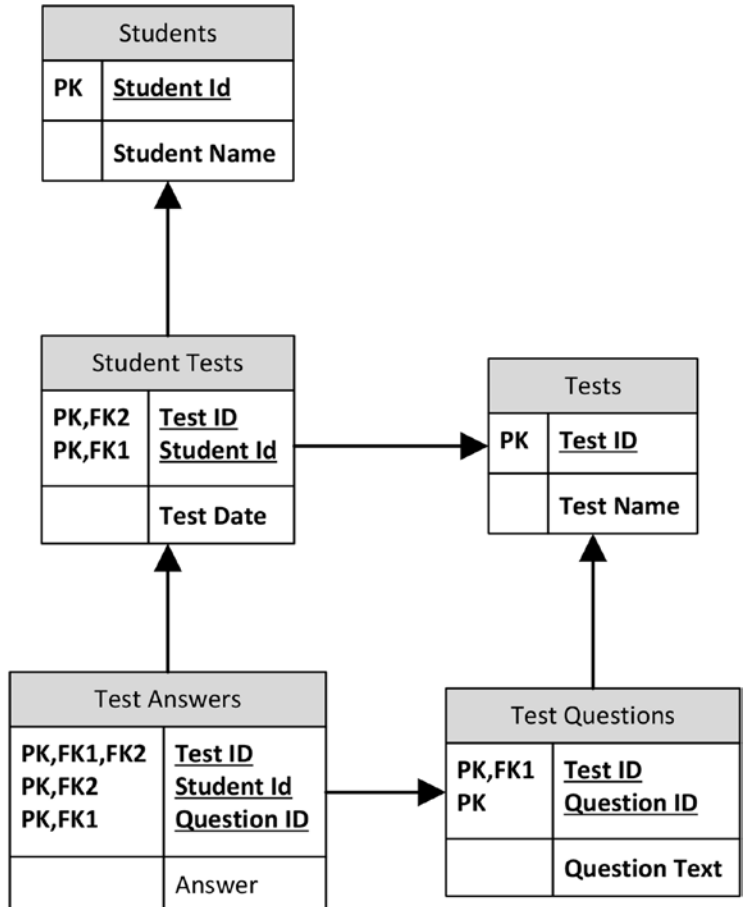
Students

| PK | Student Id |
|---|---|
| | Student Name |

Student Tests

| PK,FK2<br>PK,FK1 | Test ID<br>Student Id |
|---|---|
| | Test Date |

Tests

| PK | Test ID |
|---|---|
| | Test Name |

Test Answers

| PK,FK1,FK2<br>PK,FK2<br>PK,FK1 | Test ID<br>Student Id<br>Question ID |
|---|---|
| | Answer |

Test Questions

| PK,FK1<br>PK | Test ID<br>Question ID |
|---|---|
| | Question Text |